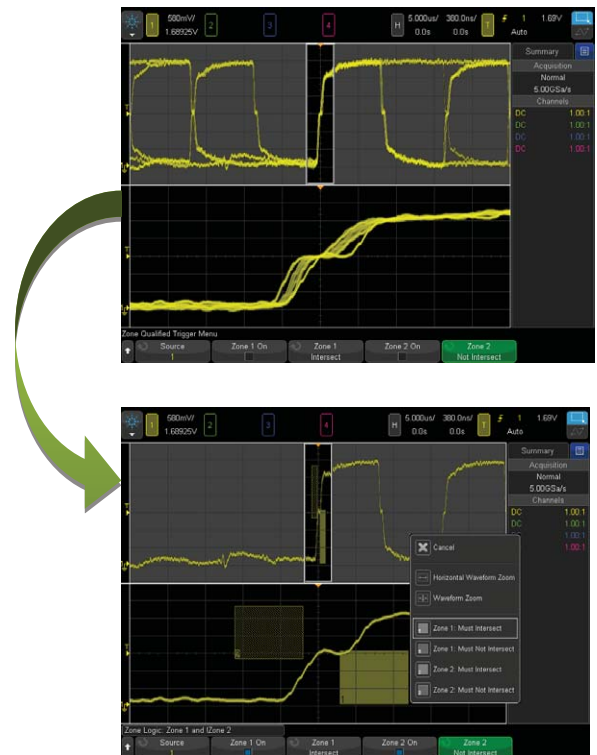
1 580mV/ 1.68925V 2 3 4 H 5.000us/ 380.0ns/ 0.0s 0.0s T 1 1.69V Auto

Summary
Acquisition
Normal
5.00GSa/s
Channels
DC 1.00:1
DC 1.00:1
DC 1.00:1
DC 1.00:1

Zone Qualified Trigger Menu
Source 1
Zone 1 On
Zone 1 Intersect
Zone 2 On
Zone 2 Not Intersect

1 580mV/ 1.68925V 2 3 4 H 5.000us/ 380.0ns/ 0.0s 0.0s T 1 1.69V Auto

Summary
Acquisition
Normal
5.00GSa/s
Channels
DC 1.00:1
DC 1.00:1
1.00:1
1.00:1

Cancel
Horizontal Waveform Zoom
Waveform Zoom
Zone 1: Must Intersect
Zone 1: Must Not Intersect
Zone 2: Must Intersect
Zone 2: Must Not Intersect

Zone Logic: Zone 1 and !Zone 2
Source 1
Zone 1 On
Zone 1 Intersect
Zone 2 On
Zone 2 Not Intersect